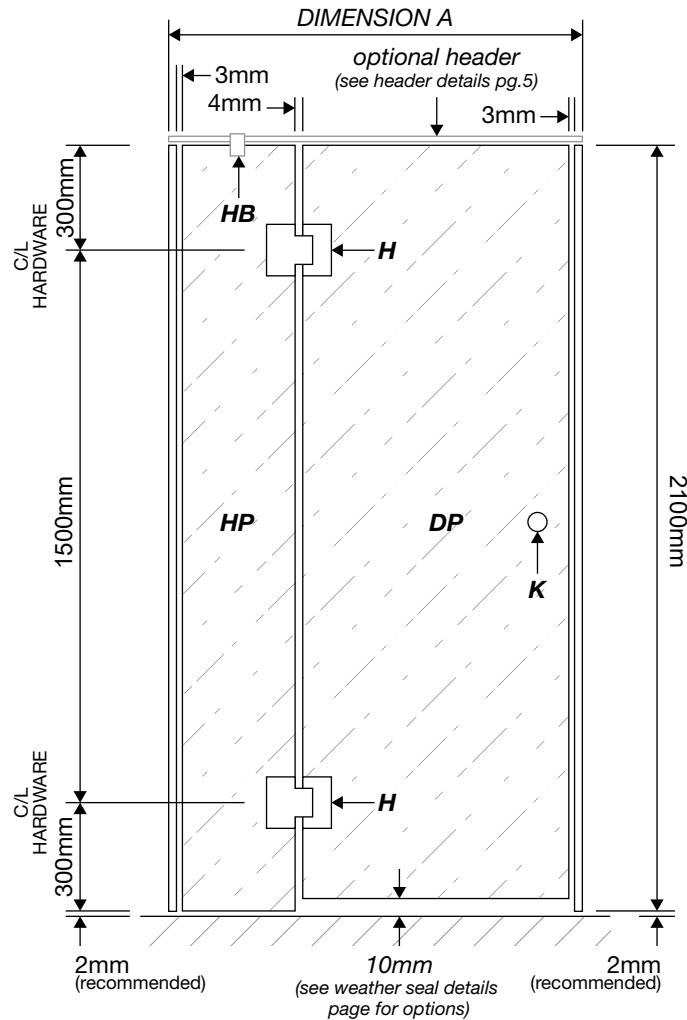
DIMENSION A

optional header
(see header details pg.5)

3mm

4mm

3mm

300mm

C/L HARDWARE

HB

H

1500mm

HP

DP

K

2100mm

C/L HARDWARE

H

300mm

2mm
(recommended)

10mm
(see weather seal details page for options)

2mm
(recommended)